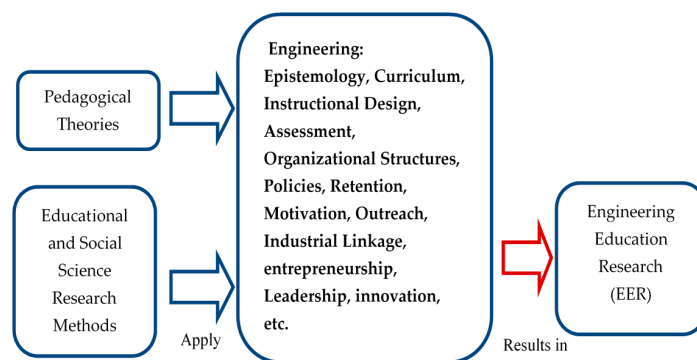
Pedagogical Theories

Educational and Social Science Research Methods

Apply

Engineering:
Epistemology, Curriculum, Instructional Design, Assessment, Organizational Structures, Policies, Retention, Motivation, Outreach, Industrial Linkage, entrepreneurship, Leadership, innovation, etc.

Results in

Engineering Education Research (EER)